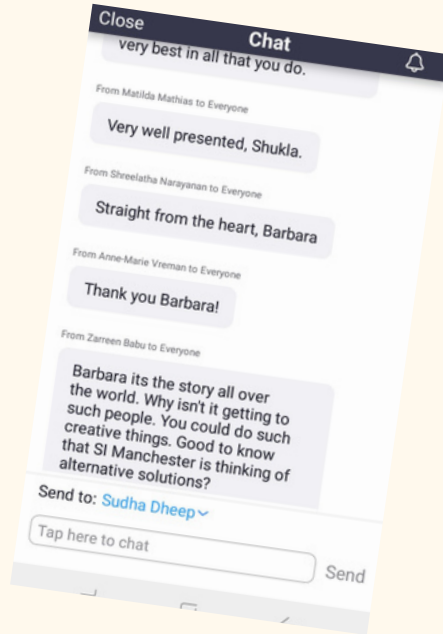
Close

Chat

very best in all that you do.

From Matilda Mathias to Everyone

Very well presented, Shukla.

From Shreelatha Narayanan to Everyone

Straight from the heart, Barbara

From Anne-Marie Vreman to Everyone

Thank you Barbara!

From Zarreen Babu to Everyone

Barbara its the story all over the world. Why isn't it getting to such people. You could do such creative things. Good to know that SI Manchester is thinking of alternative solutions?

Send to: Sudha Dheep

Tap here to chat

Send